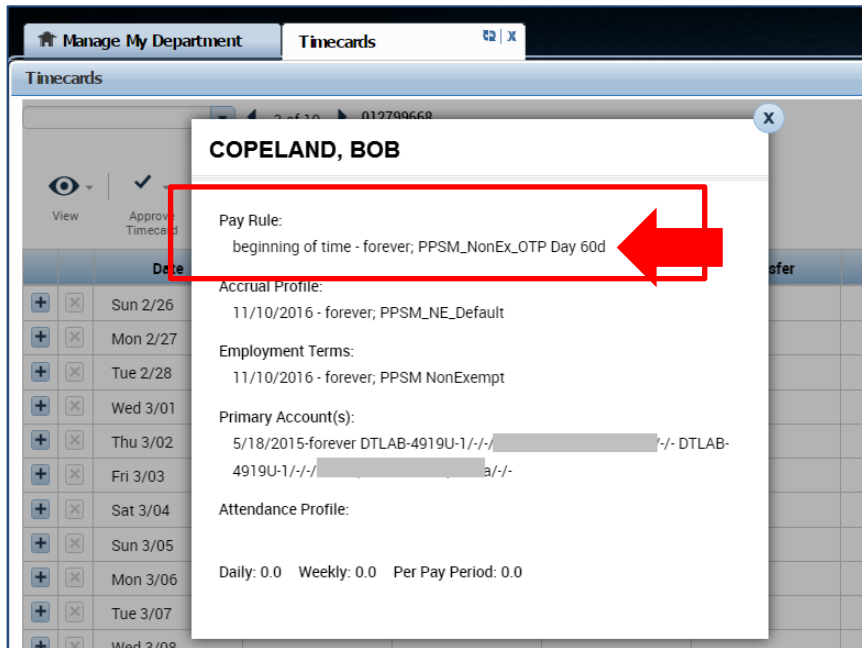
Manage My Department
Timecards X

Timecards

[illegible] 012799668

View
Approve Timecard

Date
Sun 2/26
Mon 2/27
Tue 2/28
Wed 3/01
Thu 3/02
Fri 3/03
Sat 3/04
Sun 3/05
Mon 3/06
Tue 3/07
Wed 3/08

sfer

X

COPELAND, BOB

Pay Rule:
beginning of time - forever; PPSM_NonEx_OTP Day 60d

Accrual Profile:
11/10/2016 - forever; PPSM_NE_Default

Employment Terms:
11/10/2016 - forever; PPSM NonExempt

Primary Account(s):
5/18/2015-forever DTLAB-4919U-1/-/-/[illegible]/-/- DTLAB-4919U-1/-/-/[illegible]a/-/-

Attendance Profile:

Daily: 0.0 Weekly: 0.0 Per Pay Period: 0.0